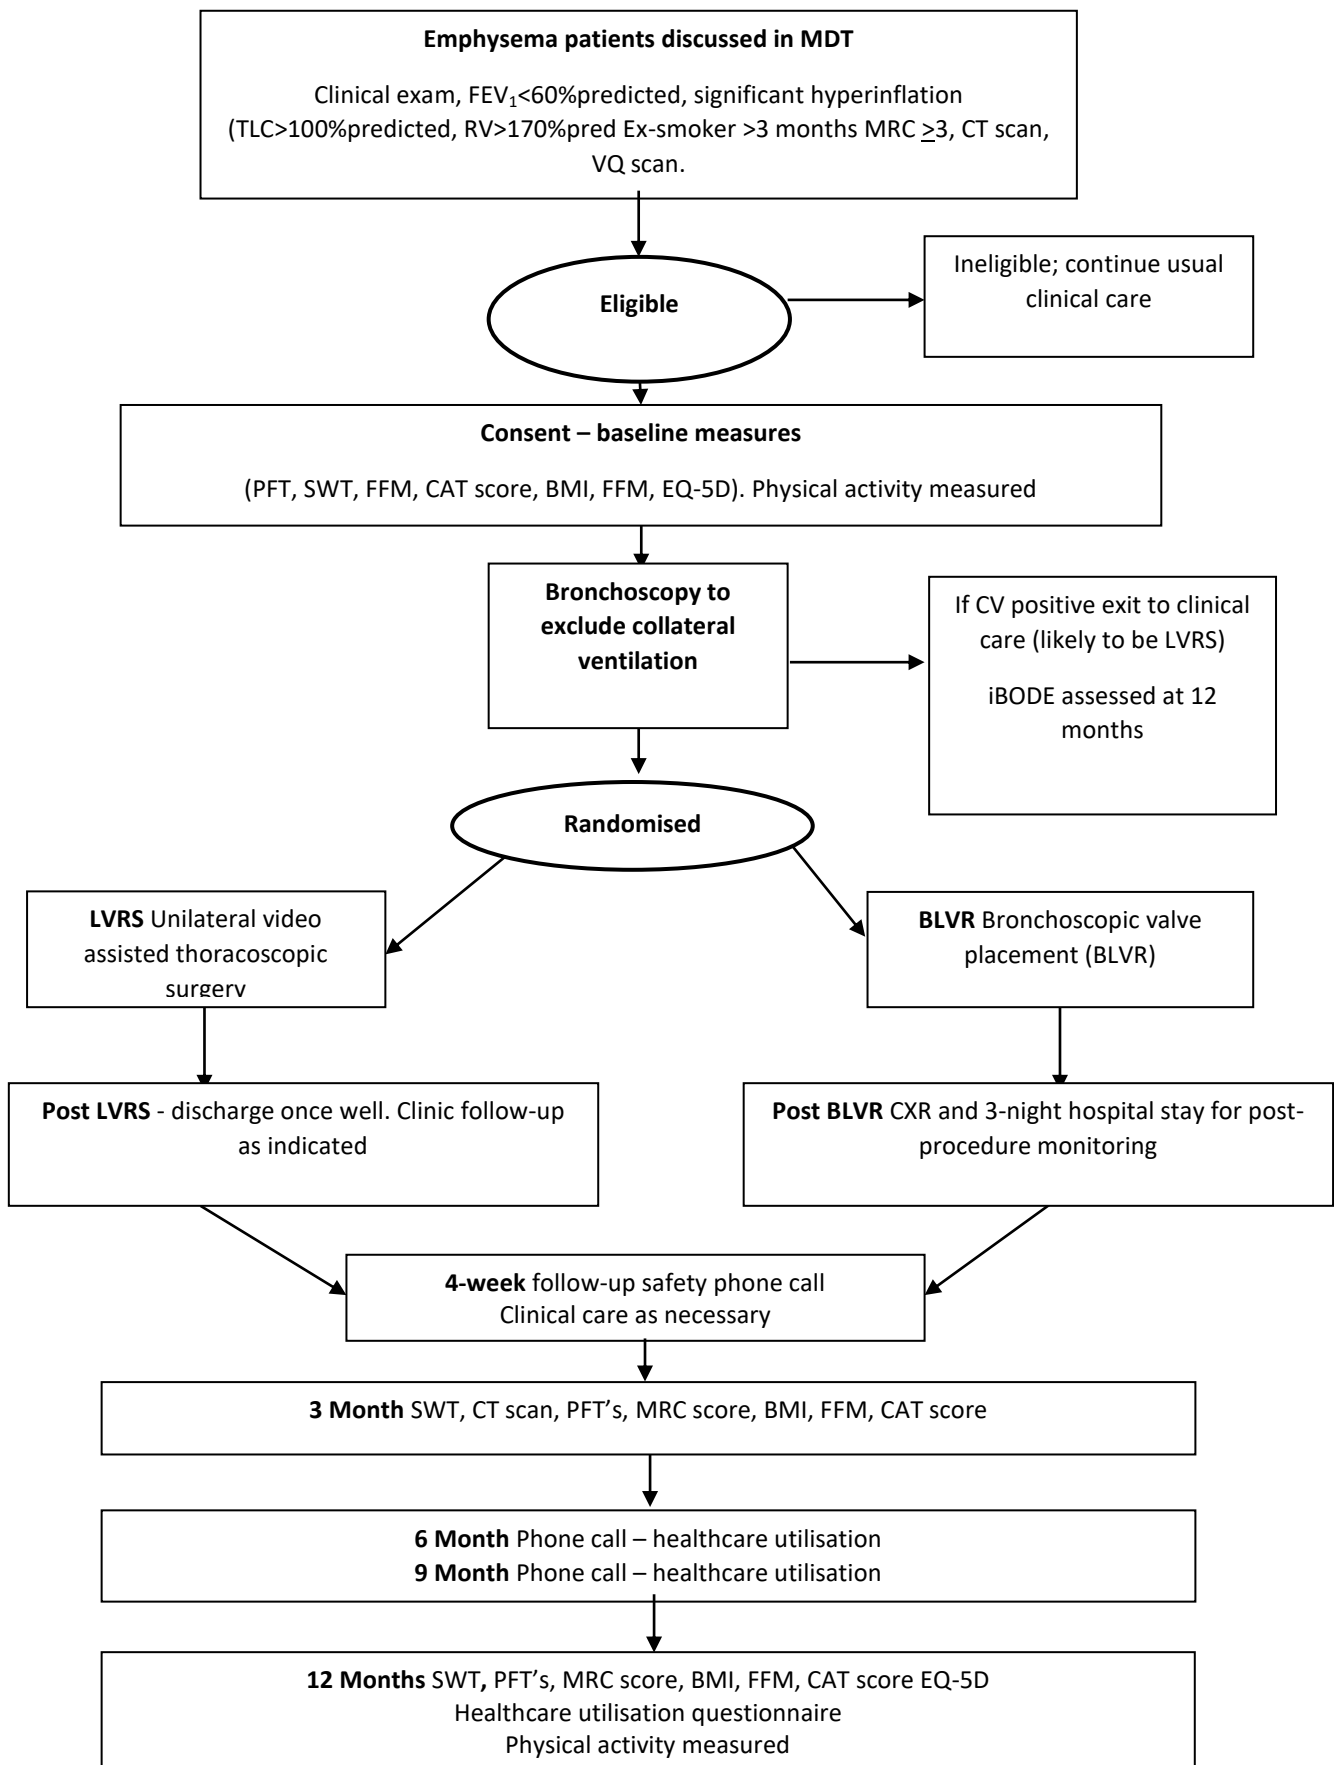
**Emphysema patients discussed in MDT**

Clinical exam, FEV$_1$<60%predicted, significant hyperinflation (TLC>100%predicted, RV>170%pred Ex-smoker >3 months MRC $\geq$3, CT scan, VQ scan.

**Eligible**

Ineligible; continue usual clinical care

**Consent – baseline measures**

(PFT, SWT, FFM, CAT score, BMI, FFM, EQ-5D). Physical activity measured

**Bronchoscopy to exclude collateral ventilation**

If CV positive exit to clinical care (likely to be LVRS)

iBODE assessed at 12 months

**Randomised**

**LVRS** Unilateral video assisted thoracoscopic surgery

**BLVR** Bronchoscopic valve placement (BLVR)

**Post LVRS** - discharge once well. Clinic follow-up as indicated

**Post BLVR** CXR and 3-night hospital stay for post-procedure monitoring

**4-week** follow-up safety phone call
Clinical care as necessary

**3 Month** SWT, CT scan, PFT's, MRC score, BMI, FFM, CAT score

**6 Month** Phone call – healthcare utilisation
**9 Month** Phone call – healthcare utilisation

**12 Months** SWT**,** PFT's, MRC score, BMI, FFM, CAT score EQ-5D
Healthcare utilisation questionnaire
Physical activity measured